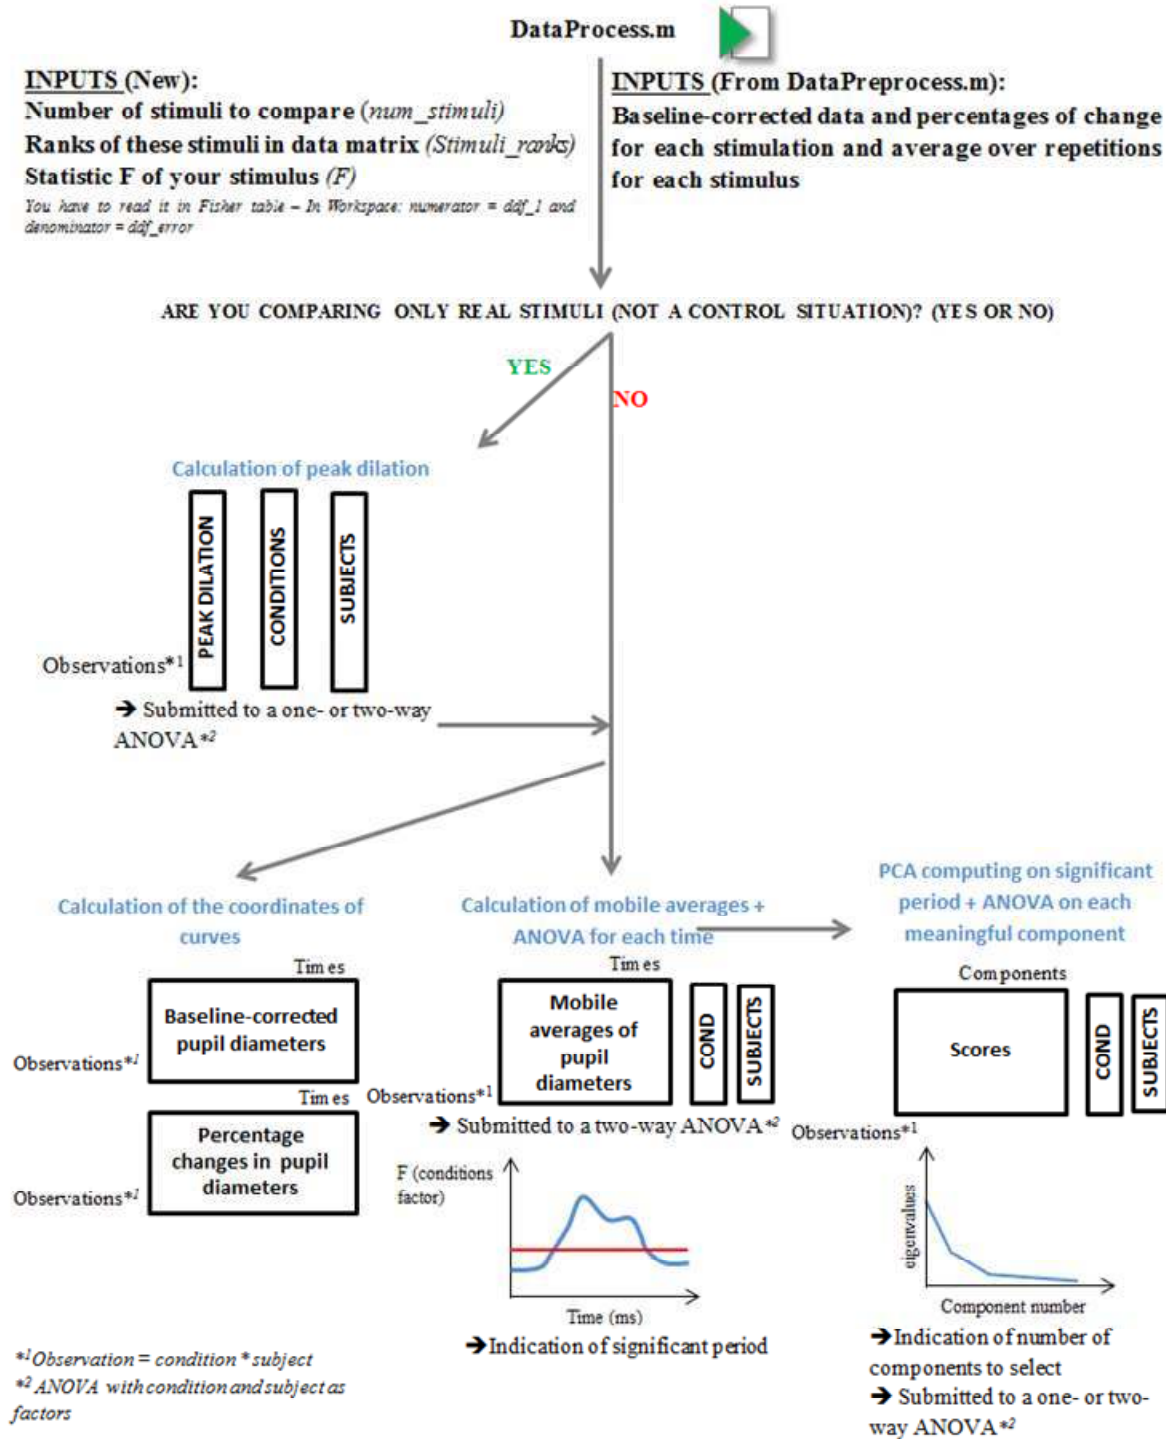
DataProcess.m

INPUTS (New):
Number of stimuli to compare (num_stimuli)
Ranks of these stimuli in data matrix (Stimuli_ranks)
Statistic F of your stimulus (F)
You have to read it in Fisher table – In Workspace: numerator = ddf_1 and denominator = ddf_error

INPUTS (From DataPreprocess.m):
Baseline-corrected data and percentages of change for each stimulation and average over repetitions for each stimulus

ARE YOU COMPARING ONLY REAL STIMULI (NOT A CONTROL SITUATION)? (YES OR NO)

YES

NO

Calculation of peak dilation

PEAK DILATION

CONDITIONS

SUBJECTS

Observations*1

➔ Submitted to a one- or two-way ANOVA*2

Calculation of the coordinates of curves

Times

Baseline-corrected pupil diameters

Observations*1

Times

Percentage changes in pupil diameters

Observations*1

Calculation of mobile averages + ANOVA for each time

Times

Mobile averages of pupil diameters

COND

SUBJECTS

Observations*1

➔ Submitted to a two-way ANOVA*2

F (conditions factor)

Time (ms)

➔Indication of significant period

PCA computing on significant period + ANOVA on each meaningful component

Components

Scores

COND

SUBJECTS

Observations*1

eigenvalues

Component number

➔Indication of number of components to select

➔ Submitted to a one- or two-way ANOVA*2

*1Observation = condition * subject
*2 ANOVA with condition and subject as factors